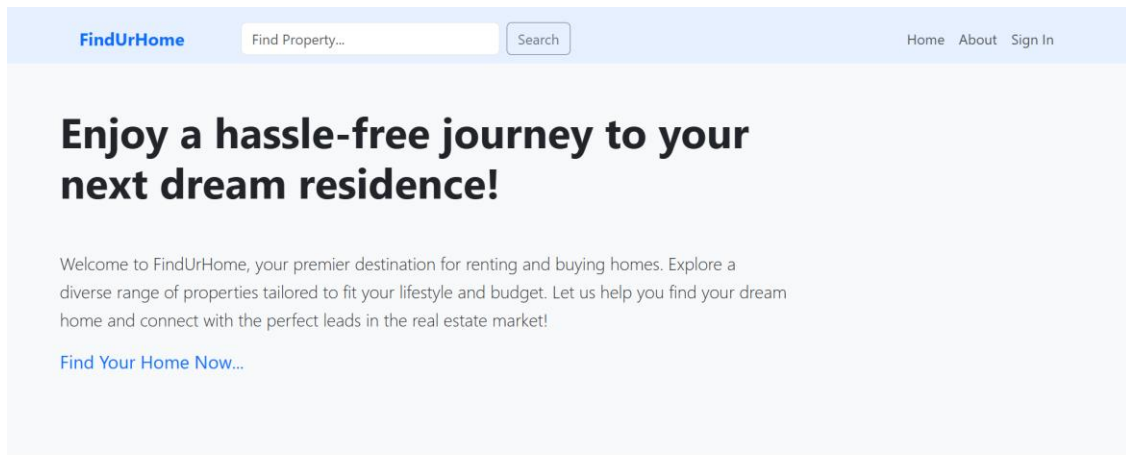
FindUrHome Find Property... Search Home About Sign In

Enjoy a hassle-free journey to your next dream residence!

Welcome to FindUrHome, your premier destination for renting and buying homes. Explore a diverse range of properties tailored to fit your lifestyle and budget. Let us help you find your dream home and connect with the perfect leads in the real estate market!

Find Your Home Now...